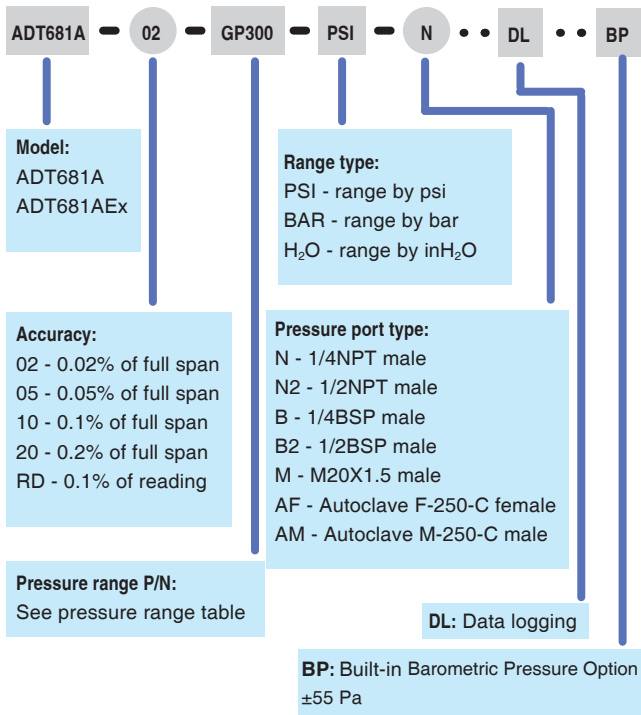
ADT681A - 02 - GP300 - PSI - N • • DL • • BP

Model:
ADT681A
ADT681AEx

Range type:
PSI - range by psi
BAR - range by bar
$H_2O$ - range by in$H_2O$

Accuracy:
02 - 0.02% of full span
05 - 0.05% of full span
10 - 0.1% of full span
20 - 0.2% of full span
RD - 0.1% of reading

Pressure port type:
N - 1/4NPT male
N2 - 1/2NPT male
B - 1/4BSP male
B2 - 1/2BSP male
M - M20X1.5 male
AF - Autoclave F-250-C female
AM - Autoclave M-250-C male

Pressure range P/N:
See pressure range table

DL: Data logging

BP: Built-in Barometric Pressure Option ±55 Pa